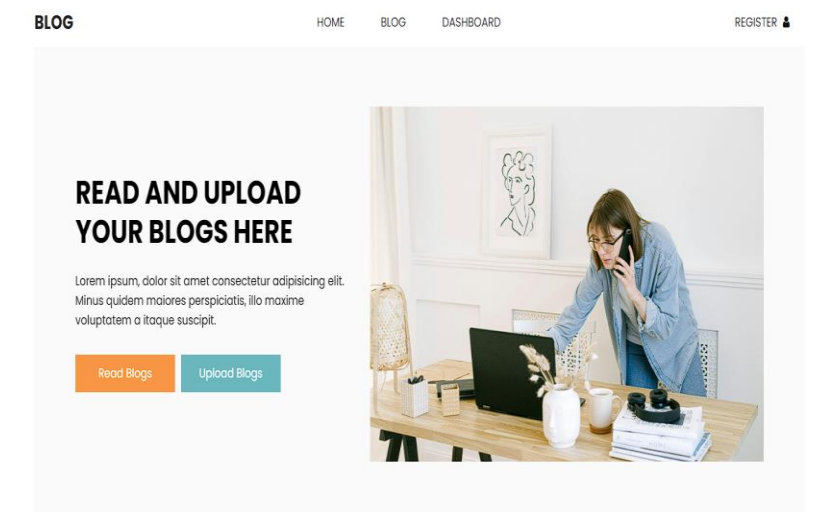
BLOG

HOME BLOG DASHBOARD

REGISTER

READ AND UPLOAD YOUR BLOGS HERE

Lorem ipsum, dolor sit amet consectetur adipisicing elit. Minus quidem maiores perspiciatis, illo maxime voluptatem a itaque suscipit.

Read Blogs

Upload Blogs